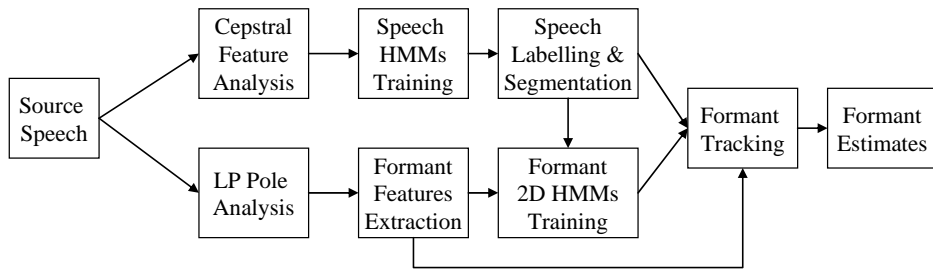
Source Speech

Cepstral Feature Analysis

Speech HMMs Training

Speech Labelling & Segmentation

LP Pole Analysis

Formant Features Extraction

Formant 2D HMMs Training

Formant Tracking

Formant Estimates